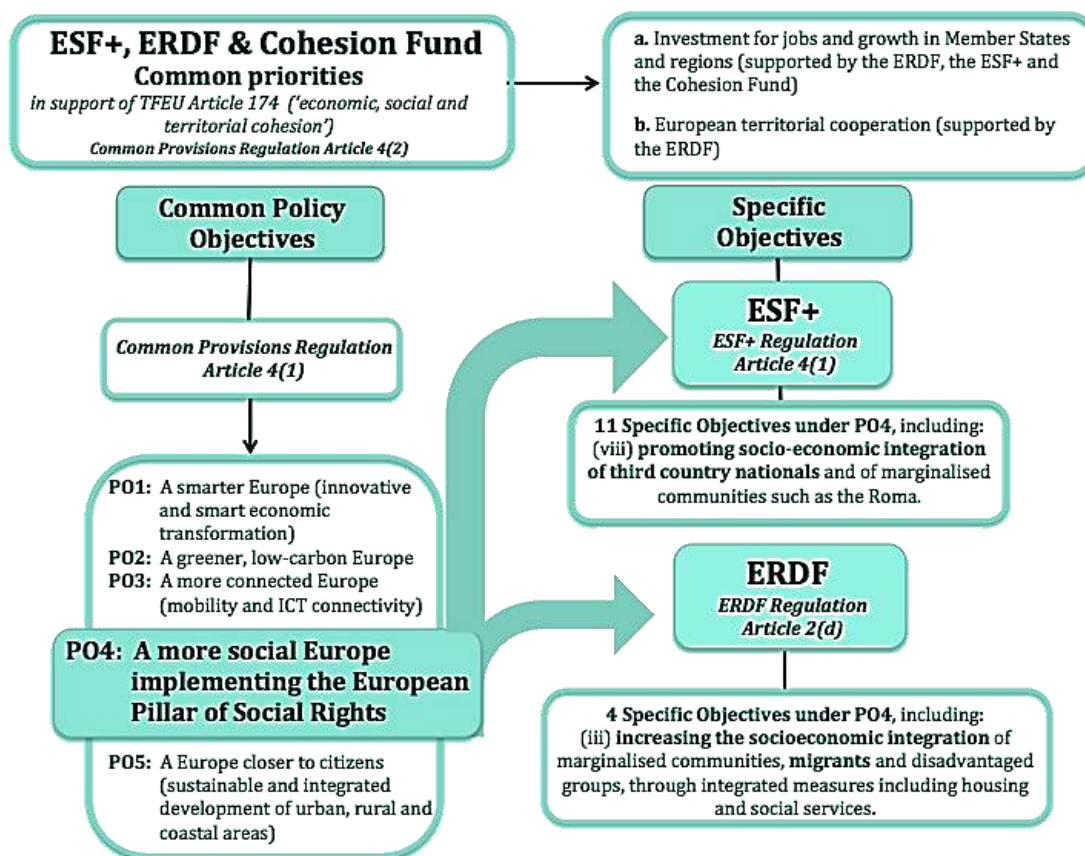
ESF+, ERDF & Cohesion Fund
Common priorities
in support of TFEU Article 174 ('economic, social and territorial cohesion')
Common Provisions Regulation Article 4(2)

a. Investment for jobs and growth in Member States and regions (supported by the ERDF, the ESF+ and the Cohesion Fund)

b. European territorial cooperation (supported by the ERDF)

Common Policy Objectives

Common Provisions Regulation Article 4(1)

PO1: A smarter Europe (innovative and smart economic transformation)
PO2: A greener, low-carbon Europe
PO3: A more connected Europe (mobility and ICT connectivity)

PO4: A more social Europe implementing the European Pillar of Social Rights

PO5: A Europe closer to citizens (sustainable and integrated development of urban, rural and coastal areas)

Specific Objectives

ESF+
ESF+ Regulation Article 4(1)

11 Specific Objectives under PO4, including: (viii) promoting socio-economic integration of third country nationals and of marginalised communities such as the Roma.

ERDF
ERDF Regulation Article 2(d)

4 Specific Objectives under PO4, including: (iii) increasing the socioeconomic integration of marginalised communities, migrants and disadvantaged groups, through integrated measures including housing and social services.